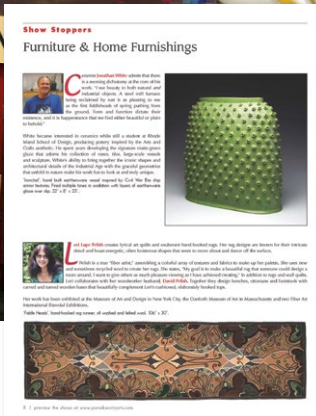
Show Stoppers

Furniture & Home Furnishings

Ceramist Jonathan White admits that there is a seeming dichotomy at the core of his work. "I see beauty in both natural and industrial objects. A steel mill furnace being reclaimed by rust is as pleasing to me as the first fiddleheads of spring pushing from the ground. Form and function dictate their existence, and it is happenstance that we find either beautiful or plain to behold."

White became interested in ceramics while still a student at Rhode Island School of Design, producing pottery inspired by the Arts and Crafts aesthetic. He spent years developing the signature matte green glaze that adorns the collection of vases, tiles, large-scale vessels and sculpture. White's ability to bring together the iconic shapes and architectural details of the Industrial Age with the graceful geometries that unfold in nature make his work fun to look at and truly unique.

'Ironclad', hand built earthenware vessel inspired by Civil War Era ship armor buttons. Fired multiple times in addition with layers of earthenware glaze over slip. 22" x 8" x 22".

Lori Leger Pollak creates lyrical art quilts and exuberant hand hooked rugs. Her rug designs are known for their intricate detail and hand-sewn energetic, often boisterous shapes that seem to move about and dance off the surface.

Pollak is a true "fiber artist," assembling a colorful array of textures and fabrics to make up her palette. She uses new and sometimes recycled wool to create her rugs. She states, "My goal is to make a beautiful rug that someone could design a room around. I want to give others as much pleasure viewing as I have achieved creating." In addition to rugs and wall quilts, Lori collaborates with her woodworker husband, David Pollak. Together they design benches, ottomans and footstools with carved and turned wooden bases that beautifully complement Lori's traditional, elaborately hooked tops.

Her work has been exhibited at the Museum of Art and Design in New York City, the Danforth Museum of Art in Massachusetts and two Fiber Art International Biennial Exhibitions.

'Fiddle Heads', hand hooked rug runner, all-wool and felted wool. 106" x 30".

8 | preview the show at www.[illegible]